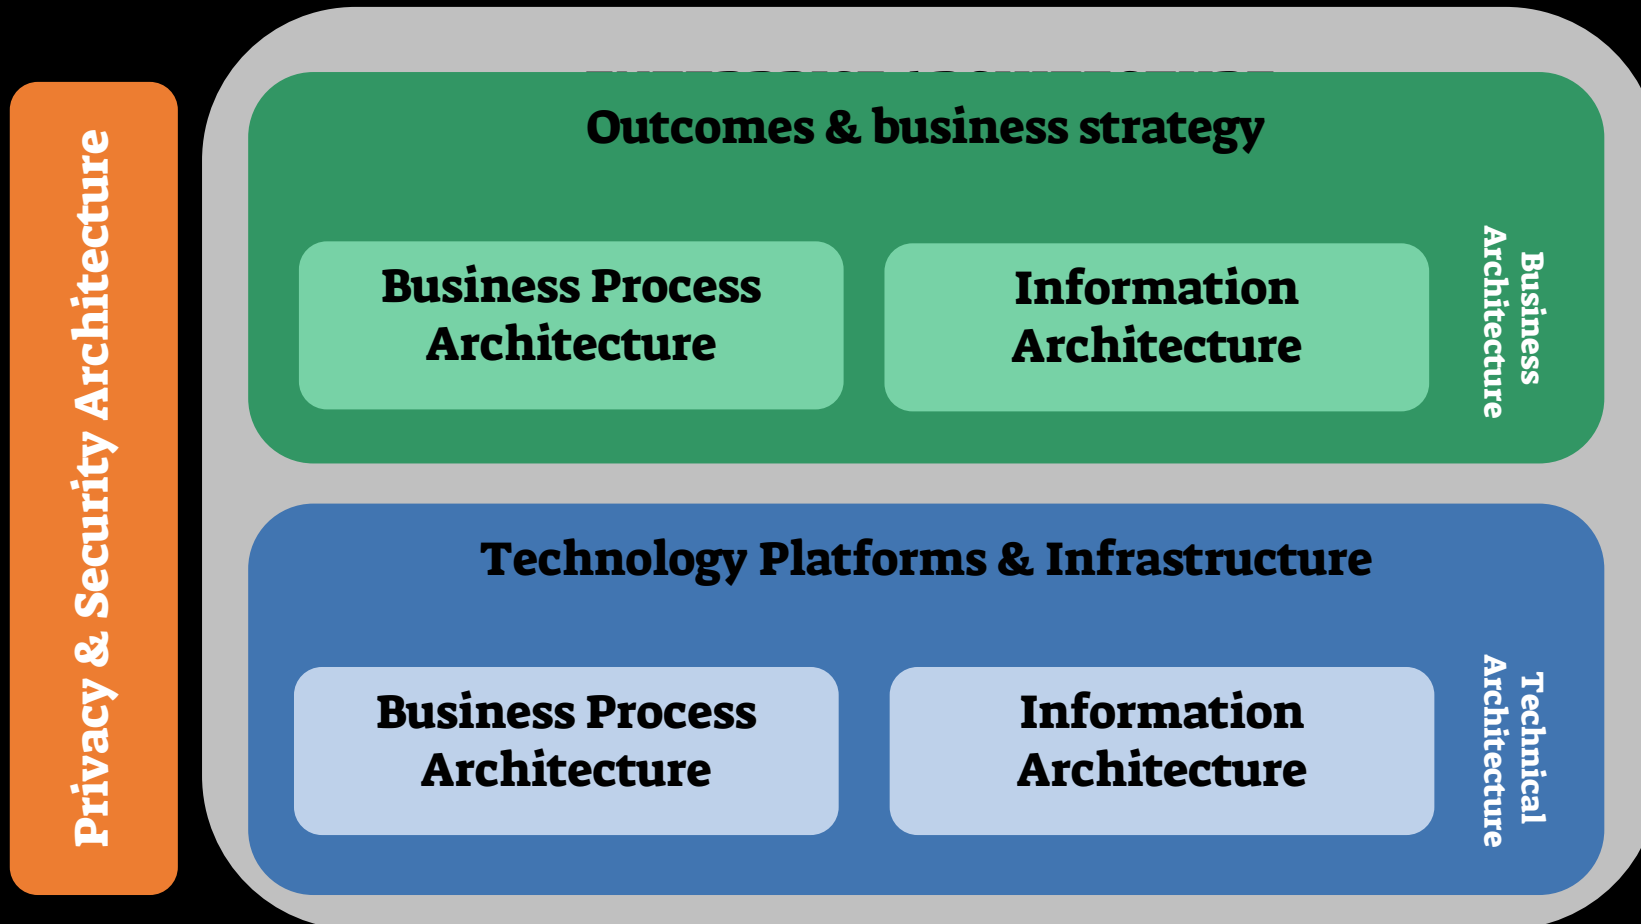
Privacy & Security Architecture

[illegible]

Outcomes & business strategy

Business Process Architecture

Information Architecture

Business Architecture

Technology Platforms & Infrastructure

Business Process Architecture

Information Architecture

Technical Architecture